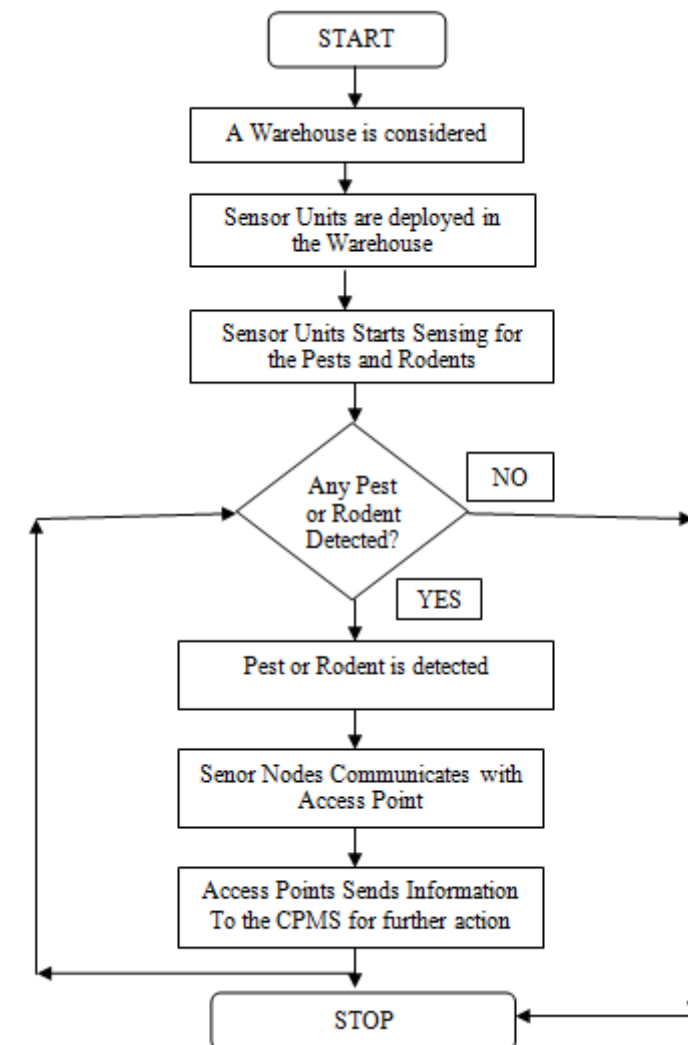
START

A Warehouse is considered

Sensor Units are deployed in the Warehouse

Sensor Units Starts Sensing for the Pests and Rodents

Any Pest or Rodent Detected?

NO

YES

Pest or Rodent is detected

Senor Nodes Communicates with Access Point

Access Points Sends Information To the CPMS for further action

STOP